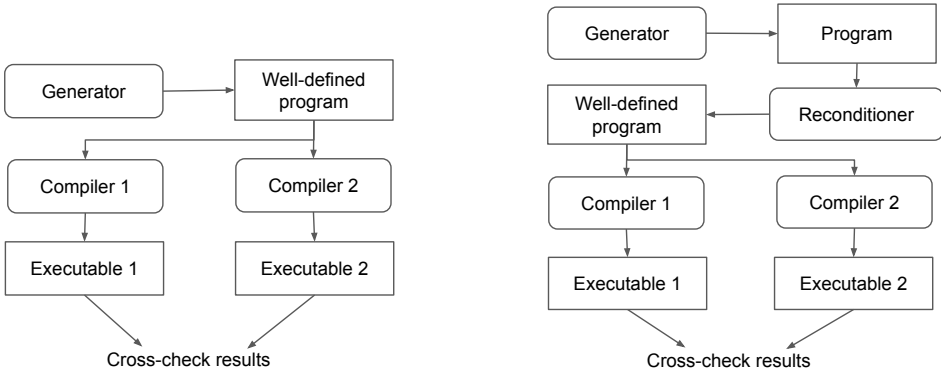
Generator

Well-defined program

Compiler 1

Compiler 2

Executable 1

Executable 2

Cross-check results

Generator

Program

Well-defined program

Reconditioner

Compiler 1

Compiler 2

Executable 1

Executable 2

Cross-check results